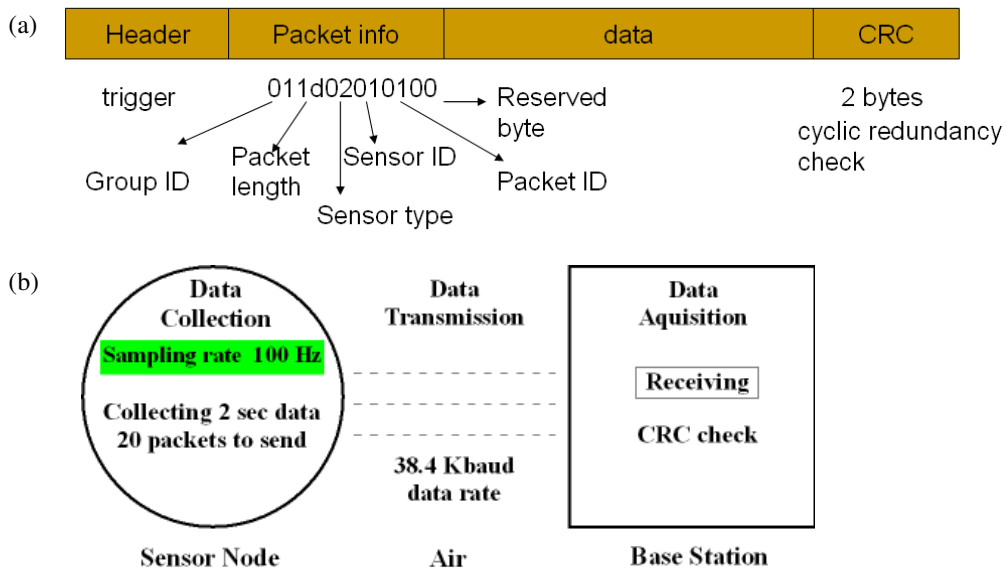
(a)

| Header | Packet info | data | CRC |
|---|---|---|---|

trigger

011d02010100 → Reserved byte

Group ID

Packet length

Sensor ID

Packet ID

Sensor type

2 bytes cyclic redundancy check

(b)

Data Collection

Sampling rate 100 Hz

Collecting 2 sec data 20 packets to send

Data Transmission

38.4 Kbaud data rate

Data Aquisition

Receiving

CRC check

Sensor Node

Air

Base Station